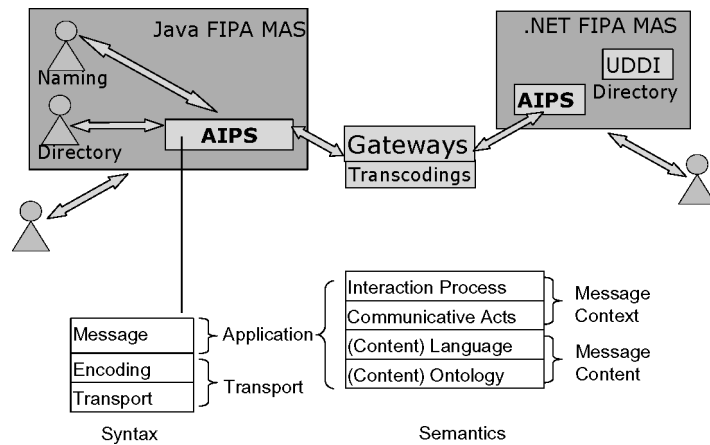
Java FIPA MAS

Naming

Directory

AIPS

Gateways

Transcodings

.NET FIPA MAS

UDDI

Directory

AIPS

| Message |
|---|
| Encoding |
| Transport |

Application

Transport

| Interaction Process |
|---|
| Communicative Acts |
| (Content) Language |
| (Content) Ontology |

Message Context

Message Content

Syntax

Semantics